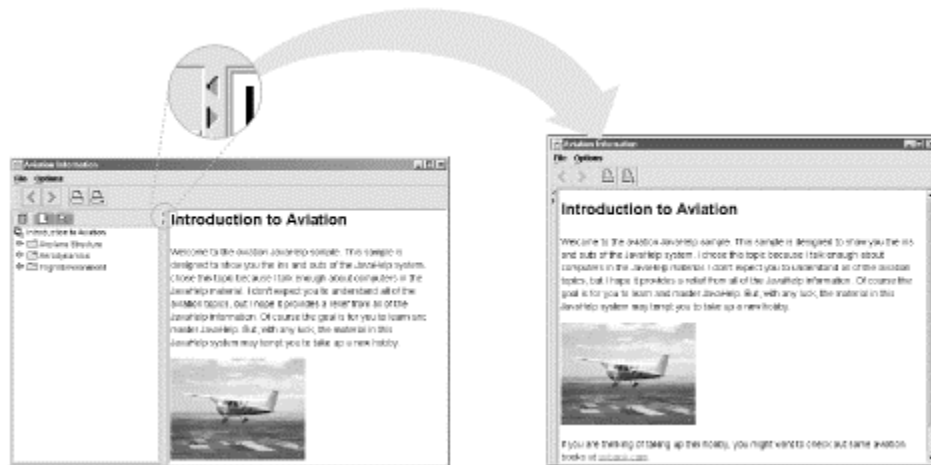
Aviation Information

File Options

Introduction to Aviation
Airplane Structure
Aerodynamics
Flight Environment

Introduction to Aviation

Welcome to the aviation JavaHelp sample. This sample is designed to show you the ins and outs of the JavaHelp system. I chose this topic because I talk enough about computers in the JavaHelp material. I don't expect you to understand all of the aviation topics, but I hope it provides a relief from all of the JavaHelp information. Of course the goal is for you to learn and master JavaHelp. But, with any luck, the material in this JavaHelp system may tempt you to take up a new hobby.

Aviation Information

File Options

Introduction to Aviation

Welcome to the aviation JavaHelp sample. This sample is designed to show you the ins and outs of the JavaHelp system. I chose this topic because I talk enough about computers in the JavaHelp material. I don't expect you to understand all of the aviation topics, but I hope it provides a relief from all of the JavaHelp information. Of course the goal is for you to learn and master JavaHelp. But, with any luck, the material in this JavaHelp system may tempt you to take up a new hobby.

If you are thinking of taking up this hobby, you might want to check out some aviation books at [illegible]